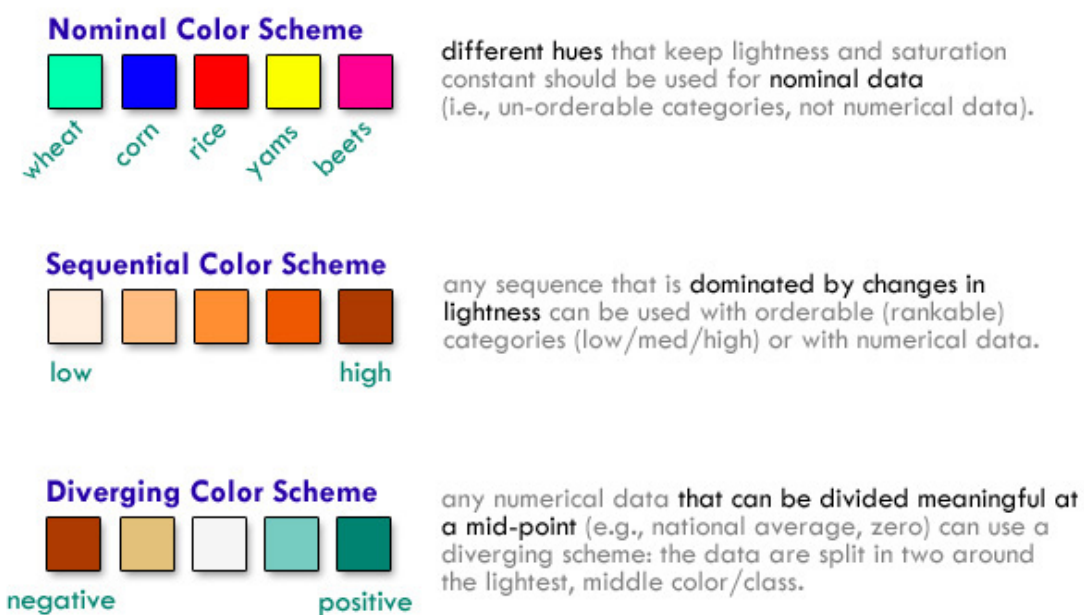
Nominal Color Scheme

wheat corn rice yams beets

different hues that keep lightness and saturation constant should be used for nominal data (i.e., un-orderable categories, not numerical data).

Sequential Color Scheme

low high

any sequence that is dominated by changes in lightness can be used with orderable (rankable) categories (low/med/high) or with numerical data.

Diverging Color Scheme

negative positive

any numerical data that can be divided meaningful at a mid-point (e.g., national average, zero) can use a diverging scheme: the data are split in two around the lightest, middle color/class.